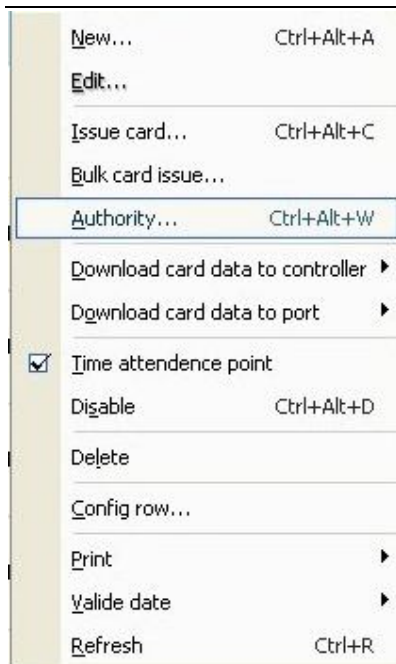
New... Ctrl+Alt+A
Edit...
Issue card... Ctrl+Alt+C
Bulk card issue...
Authority... Ctrl+Alt+W
Download card data to controller
Download card data to port
Time attendence point
Disable Ctrl+Alt+D
Delete
Config row...
Print
Valide date
Refresh Ctrl+R